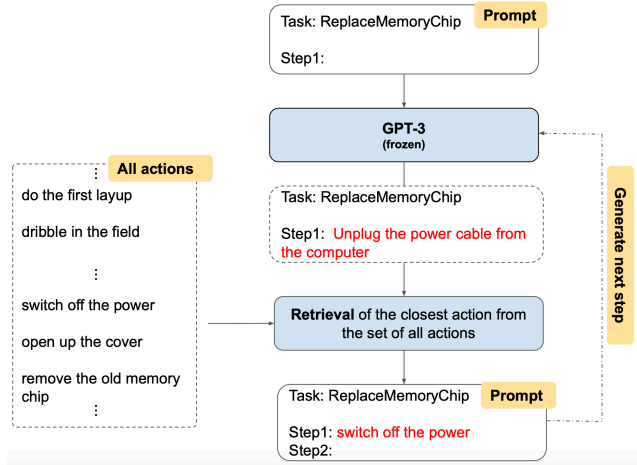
Task: ReplaceMemoryChip

Prompt

Step1:

GPT-3
(frozen)

All actions

⋮

do the first layup

dribble in the field

⋮

switch off the power

open up the cover

remove the old memory chip

⋮

Task: ReplaceMemoryChip

Step1: Unplug the power cable from the computer

Generate next step

Retrieval of the closest action from the set of all actions

Task: ReplaceMemoryChip

Prompt

Step1: switch off the power
Step2: